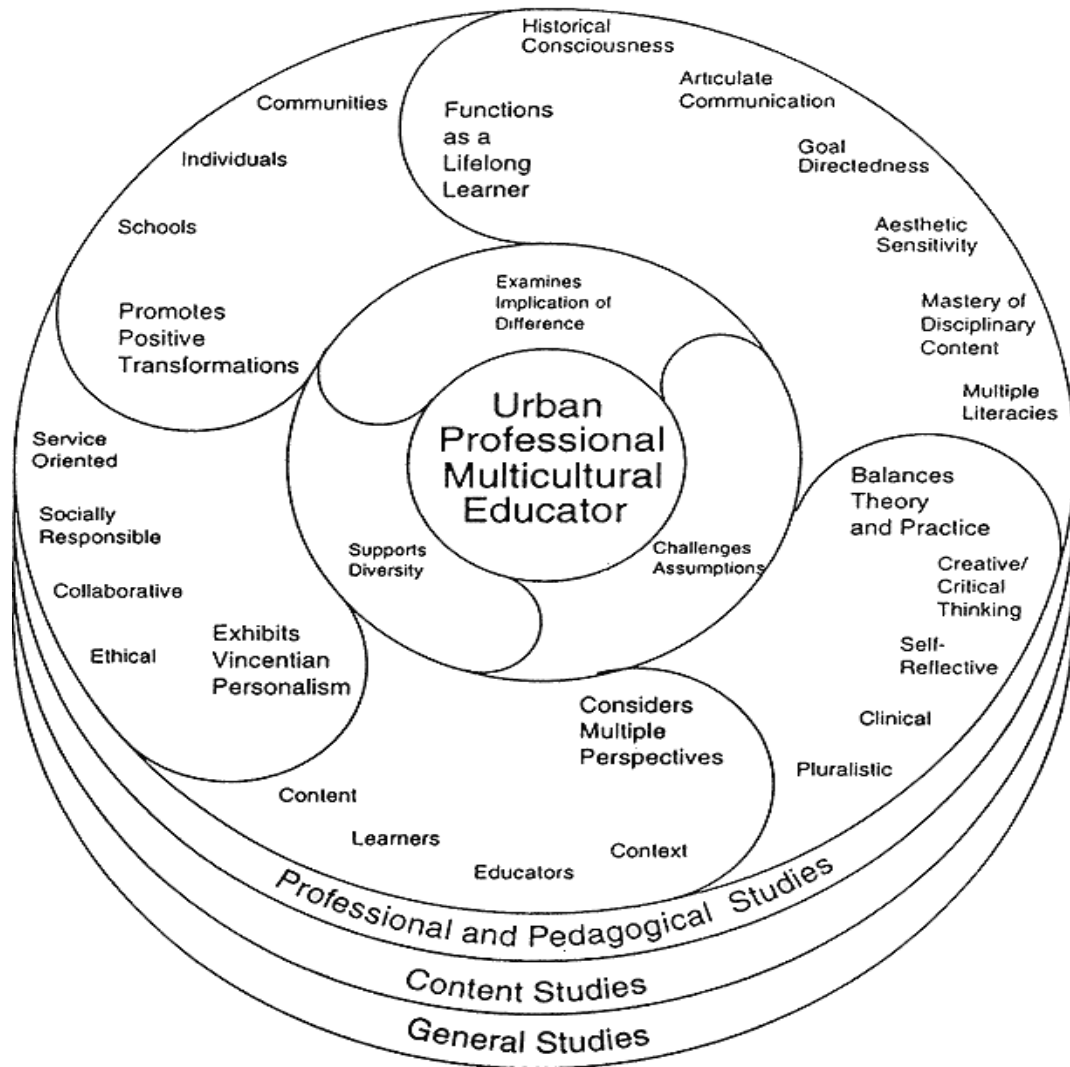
Historical Consciousness

Functions as a Lifelong Learner

Articulate Communication

Goal Directedness

Aesthetic Sensitivity

Mastery of Disciplinary Content

Multiple Literacies

Communities

Individuals

Schools

Promotes Positive Transformations

Examines Implication of Difference

Urban Professional Multicultural Educator

Supports Diversity

Challenges Assumptions

Balances Theory and Practice

Creative/ Critical Thinking

Self-Reflective

Clinical

Pluralistic

Service Oriented

Socially Responsible

Collaborative

Ethical

Exhibits Vincentian Personalism

Considers Multiple Perspectives

Content

Learners

Educators

Context

Professional and Pedagogical Studies

Content Studies

General Studies